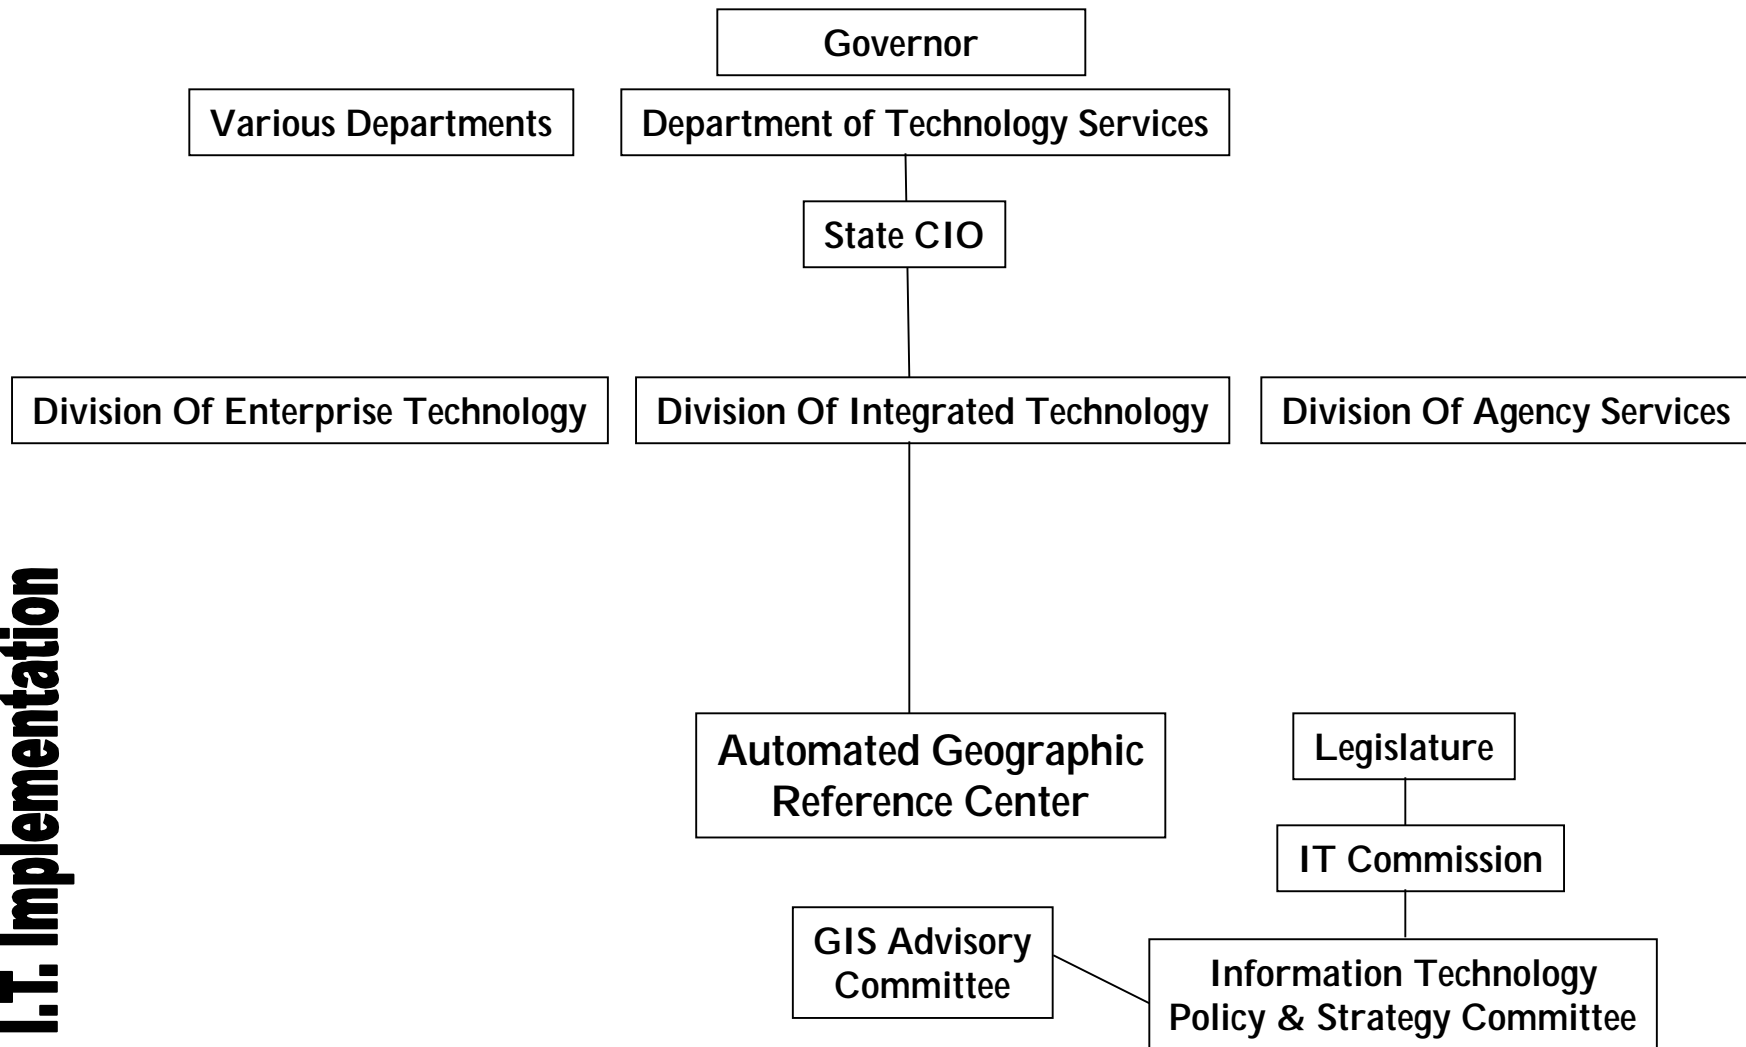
I.T. Implementation

Governor

Various Departments

Department of Technology Services

State CIO

Division Of Enterprise Technology

Division Of Integrated Technology

Division Of Agency Services

Automated Geographic Reference Center

Legislature

IT Commission

GIS Advisory Committee

Information Technology Policy & Strategy Committee